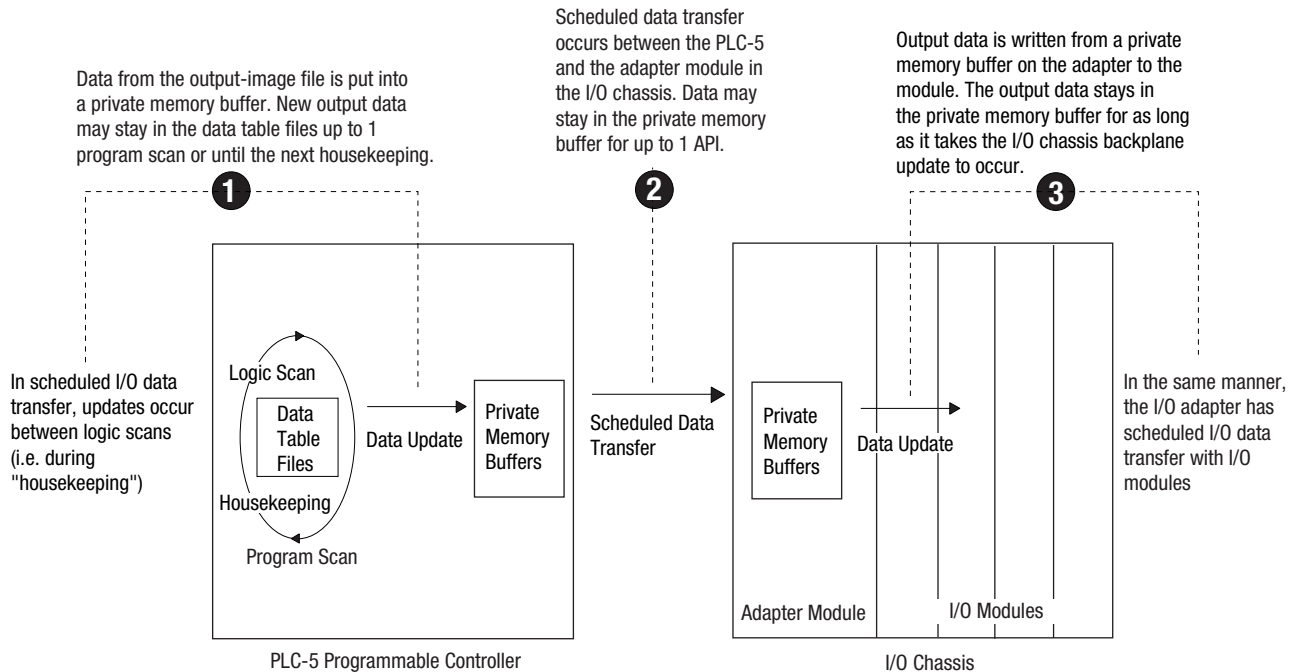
Data from the output-image file is put into a private memory buffer. New output data may stay in the data table files up to 1 program scan or until the next housekeeping.

1

Scheduled data transfer occurs between the PLC-5 and the adapter module in the I/O chassis. Data may stay in the private memory buffer for up to 1 API.

2

Output data is written from a private memory buffer on the adapter to the module. The output data stays in the private memory buffer for as long as it takes the I/O chassis backplane update to occur.

3

In scheduled I/O data transfer, updates occur between logic scans (i.e. during "housekeeping")

Logic Scan

Data Table Files

Housekeeping

Program Scan

Data Update

Private Memory Buffers

Scheduled Data Transfer

Private Memory Buffers

Data Update

Adapter Module

I/O Modules

In the same manner, the I/O adapter has scheduled I/O data transfer with I/O modules

PLC-5 Programmable Controller

I/O Chassis